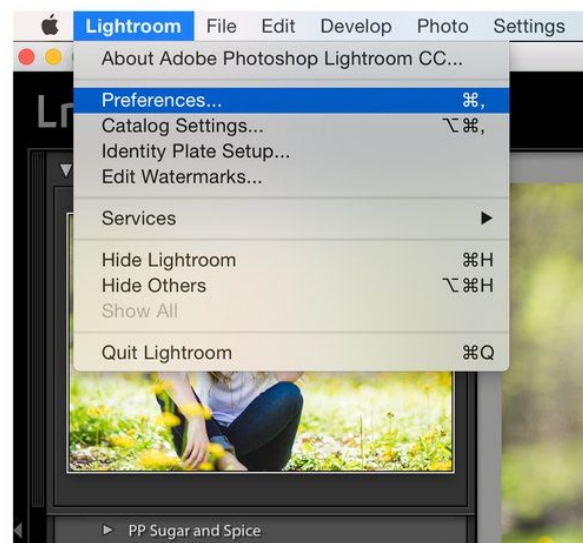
Lightroom File Edit Develop Photo Settings

About Adobe Photoshop Lightroom CC...

Preferences... ⌘,
Catalog Settings... ⌥⌘,
Identity Plate Setup...
Edit Watermarks...

Services ▶

Hide Lightroom ⌘H
Hide Others ⌥⌘H
Show All

Quit Lightroom ⌘Q

Lr

▶ PP Sugar and Spice